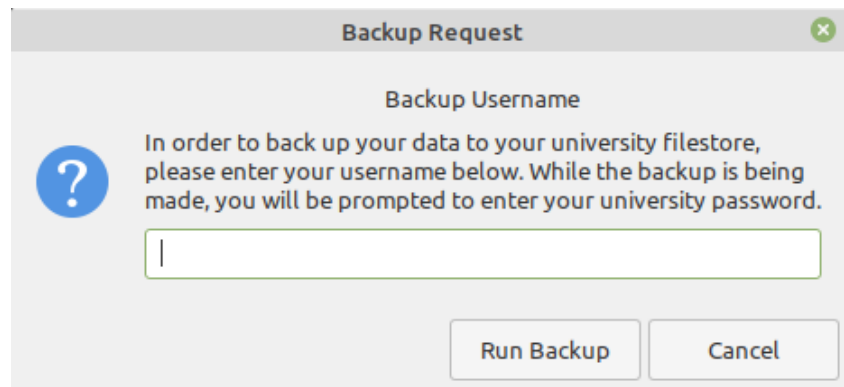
Backup Request

Backup Username

In order to back up your data to your university filestore, please enter your username below. While the backup is being made, you will be prompted to enter your university password.

?

Run Backup

Cancel